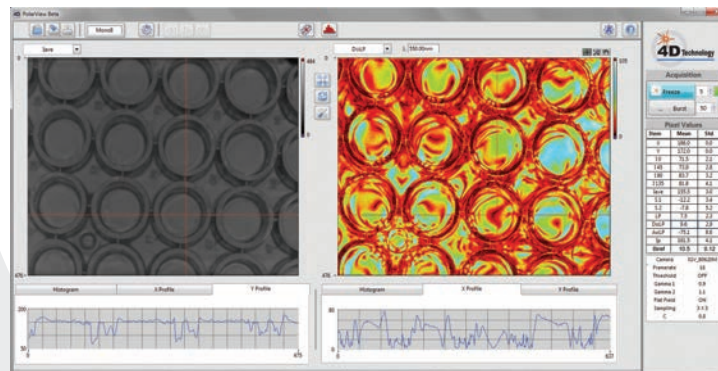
PolarView Beta

Mono8

Save

DoLP

550.00nm

4D Technology

Acquisition

Freeze

5

Burst

50

Pixel Values

| Item | Mean | Std |
|---|---|---|
| 0 | 186.0 | 0.0 |
| 45 | 172.0 | 0.0 |
| 90 | 71.5 | 2.1 |
| 135 | 73.0 | 2.8 |
| 180 | 83.7 | 3.2 |
| 2135 | 83.8 | 4.1 |
| Save | 135.5 | 3.0 |
| S1 | -12.2 | 3.4 |
| S2 | -7.8 | 5.2 |
| LP | 7.3 | 2.3 |
| DoLP | 6.0 | 2.2 |
| AoLP | -73.1 | 8.9 |
| Sr | 101.5 | 4.1 |
| Bind | 50.5 | 0.12 |

| Camera | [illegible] |
|---|---|
| Framerate | 10 |
| Threshold | OFF |
| Gamma 1 | 0.9 |
| Gamma 2 | 1.1 |
| Flat Field | ON |
| Sampling | 3 X 3 |
| C | 0.0 |

Histogram

X Profile

Y Profile

200

50

0

675

Histogram

X Profile

Y Profile

80

0

637

484

476

100